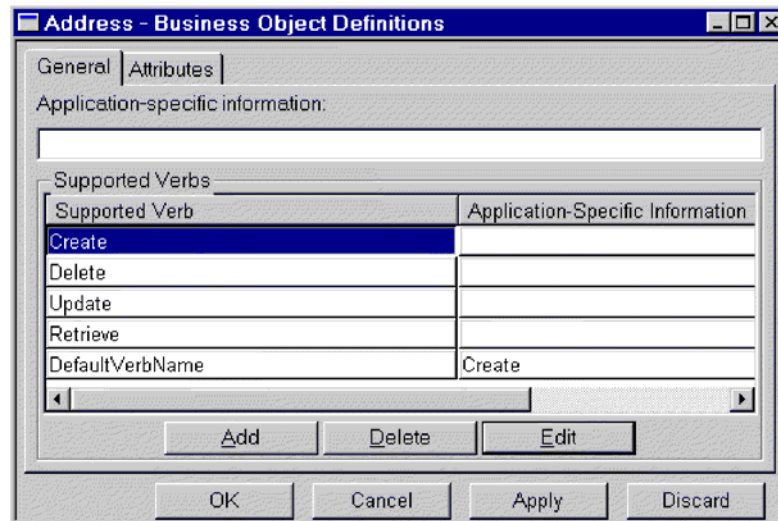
Address - Business Object Definitions

General | Attributes

Application-specific information:

Supported Verbs

| Supported Verb | Application-Specific Information |
|---|---|
| Create | |
| Delete | |
| Update | |
| Retrieve | |
| DefaultVerbName | Create |

Add Delete Edit

OK Cancel Apply Discard